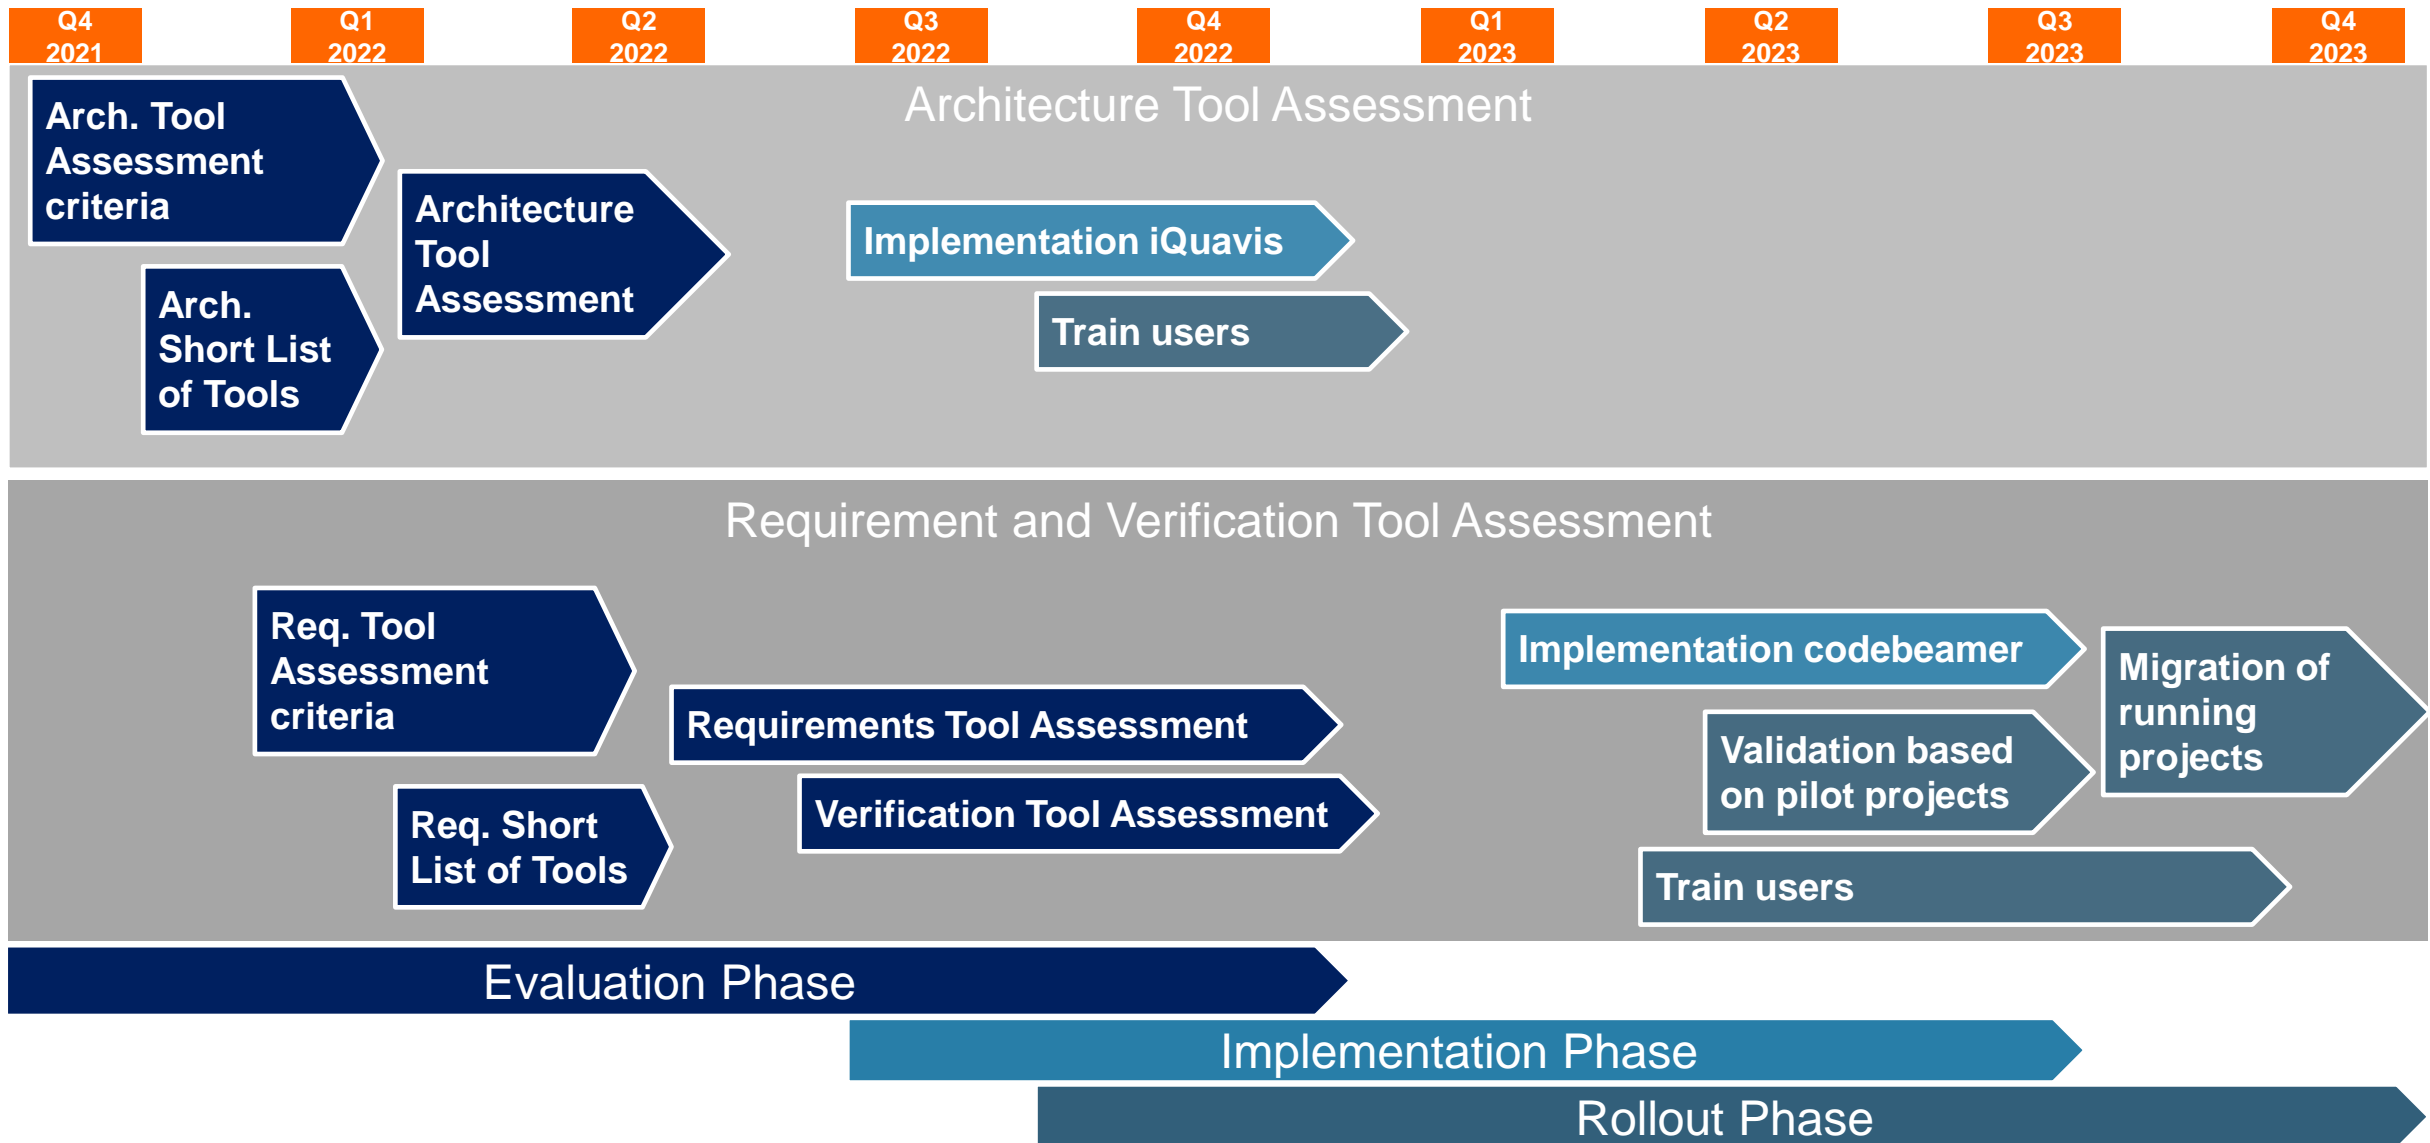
Q4 2021

Q1 2022

Q2 2022

Q3 2022

Q4 2022

Q1 2023

Q2 2023

Q3 2023

Q4 2023

Architecture Tool Assessment

Arch. Tool Assessment criteria

Arch. Short List of Tools

Architecture Tool Assessment

Implementation iQuavis

Train users

Requirement and Verification Tool Assessment

Req. Tool Assessment criteria

Req. Short List of Tools

Requirements Tool Assessment

Verification Tool Assessment

Implementation codebeamer

Validation based on pilot projects

Migration of running projects

Train users

Evaluation Phase

Implementation Phase

Rollout Phase